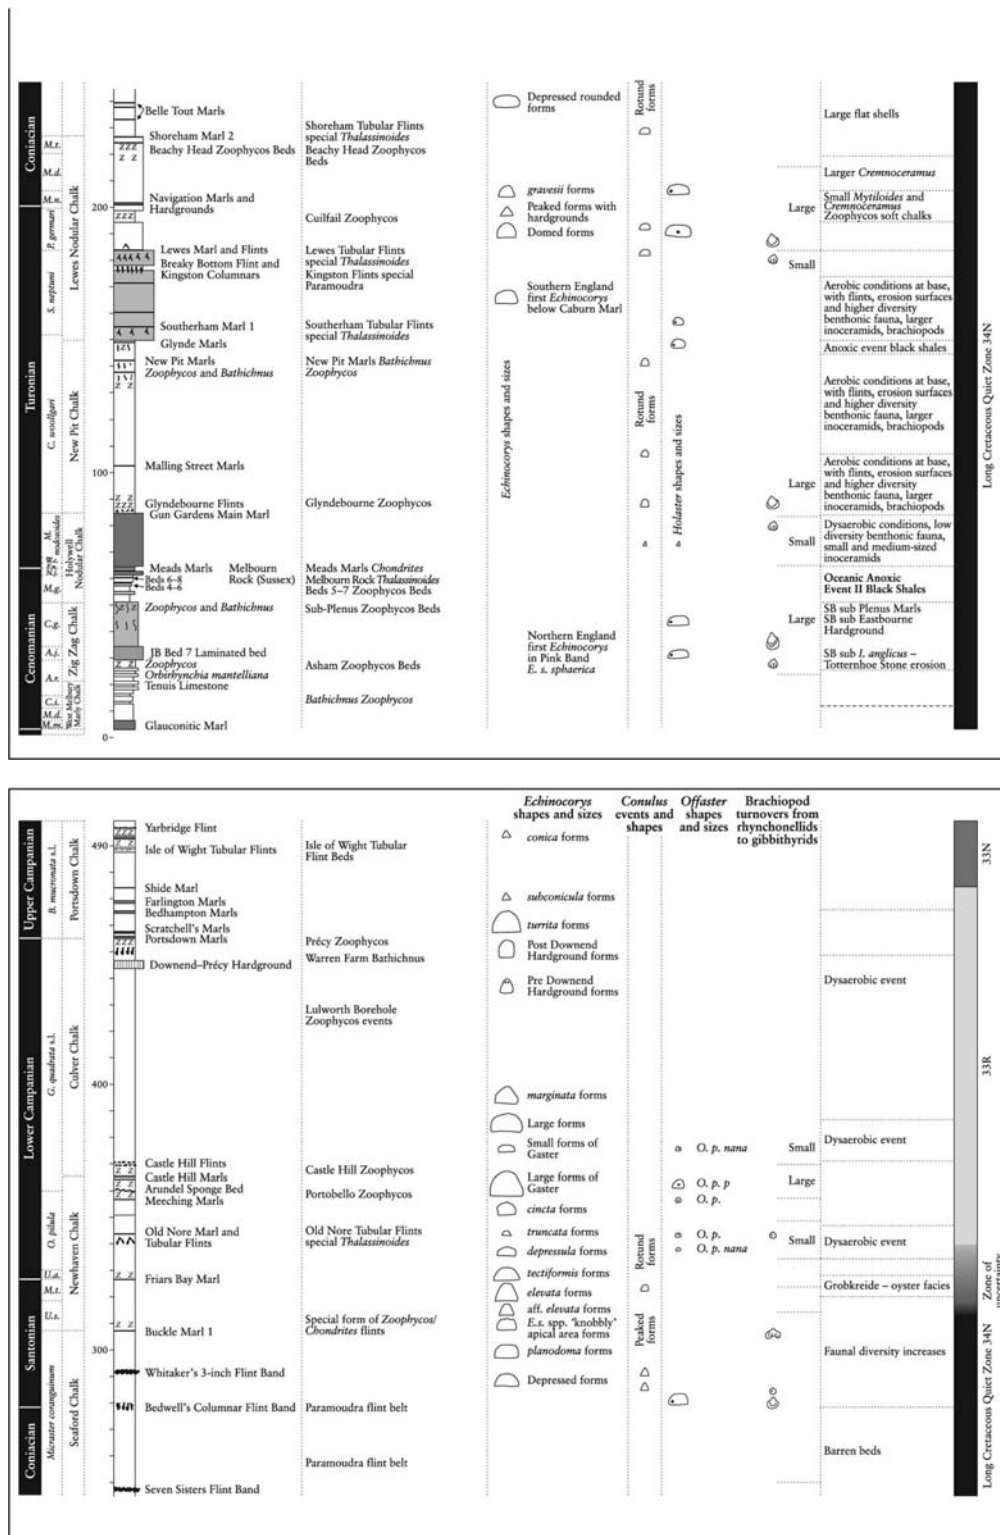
Coniacian
M.t.
M.d.
M.n.
P. germari
S. neptuni
Turonian
C. woollgari
M. nodosoides
Cenomanian
M.g.
C.g.
A.j.
A.r.
C.i.
M.d.
M.m.

Lewes Nodular Chalk
New Pit Chalk
Holywell Nodular Chalk
Zig Zag Chalk
West Melbury Marly Chalk

200
100
0

Belle Tout Marls
Shoreham Marl 2
Beachy Head Zoophycos Beds
Navigation Marls and Hardgrounds
Lewes Marl and Flints
Breaky Bottom Flint and Kingston Columnars
Southerham Marl 1
Glynde Marls
New Pit Marls
Zoophycos and Bathichnus
Malling Street Marls
Glyndebourne Flints
Gun Gardens Main Marl
Meads Marls Melbourn Rock (Sussex)
Beds 6–8
Beds 4–6
Zoophycos and Bathichnus
JB Bed 7 Laminated bed
Zoophycos
Orbirhynchia mantelliana
Tenuis Limestone
Glauconitic Marl

Shoreham Tubular Flints special Thalassinoides
Beachy Head Zoophycos Beds
Cuilfail Zoophycos
Lewes Tubular Flints special Thalassinoides
Kingston Flints special Paramoudra
Southerham Tubular Flints special Thalassinoides
New Pit Marls Bathichnus Zoophycos
Glyndebourne Zoophycos
Meads Marls Chondrites
Melbourn Rock Thalassinoides
Beds 5–7 Zoophycos Beds
Sub-Plenus Zoophycos Beds
Asham Zoophycos Beds
Bathichnus Zoophycos

Depressed rounded forms
gravesii forms
Peaked forms with hardgrounds
Domed forms
Southern England first Echinocorys below Caburn Marl
Echinocorys shapes and sizes
Northern England first Echinocorys in Pink Band
E. s. sphaerica

Rotund forms
Rotund forms
Holaster shapes and sizes

Large
Small
Large
Small
Large

Large flat shells
Larger Cremnoceramus
Small Mytiloides and Cremnoceramus
Zoophycos soft chalks
Aerobic conditions at base, with flints, erosion surfaces and higher diversity benthonic fauna, larger inoceramids, brachiopods
Anoxic event black shales
Aerobic conditions at base, with flints, erosion surfaces and higher diversity benthonic fauna, larger inoceramids, brachiopods
Aerobic conditions at base, with flints, erosion surfaces and higher diversity benthonic fauna, larger inoceramids
Dysaerobic conditions, low diversity benthonic fauna, small and medium-sized inoceramids
Oceanic Anoxic Event II Black Shales
SB sub Plenus Marls
SB sub Eastbourne Hardground
SB sub I. anglicus – Totternhoe Stone erosion

Long Cretaceous Quiet Zone 34N

Upper Campanian
Lower Campanian
Santonian
Coniacian
B. mucronata s.l.
G. quadrata s.l.
O. pilula
U.a.
M.t.
U.s.
Micraster coranguinum
Portsdown Chalk
Culver Chalk
Newhaven Chalk
Seaford Chalk

490
400
300

Yarbridge Flint
Isle of Wight Tubular Flints
Shide Marl
Farlington Marls
Bedhampton Marls
Scratchell's Marls
Portsdown Marls
Downend–Précy Hardground
Castle Hill Flints
Castle Hill Marls
Arundel Sponge Bed
Meeching Marls
Old Nore Marl and Tubular Flints
Friars Bay Marl
Buckle Marl 1
Whitaker's 3-inch Flint Band
Bedwell's Columnar Flint Band
Seven Sisters Flint Band

Isle of Wight Tubular Flint Beds
Précy Zoophycos
Warren Farm Bathichnus
Lulworth Borehole Zoophycos events
Castle Hill Zoophycos
Portobello Zoophycos
Old Nore Tubular Flints special Thalassinoides
Special form of Zoophycos/ Chondrites flints
Paramoudra flint belt
Paramoudra flint belt

Echinocorys shapes and sizes
Conulus events and shapes
Offaster shapes and sizes
Brachiopod turnovers from rhynchonellids to gibbithyrids

conica forms
subconicula forms
turrita forms
Post Downend Hardground forms
Pre Downend Hardground forms
marginata forms
Large forms
Small forms of Gaster
Large forms of Gaster
cincta forms
truncata forms
depressula forms
tectiformis forms
elevata forms
aff. elevata forms
E.s. spp. 'knobbly' apical area forms
planodoma forms
Depressed forms

Rotund forms
Peaked forms

O. p. nana
O. p. p
O. p.
O. p.
O. p. nana

Small
Large
Small

Dysaerobic event
Dysaerobic event
Dysaerobic event
Grobkreide – oyster facies
Faunal diversity increases
Barren beds

33N
33R
Zone of uncertainty
Long Cretaceous Quiet Zone 34N